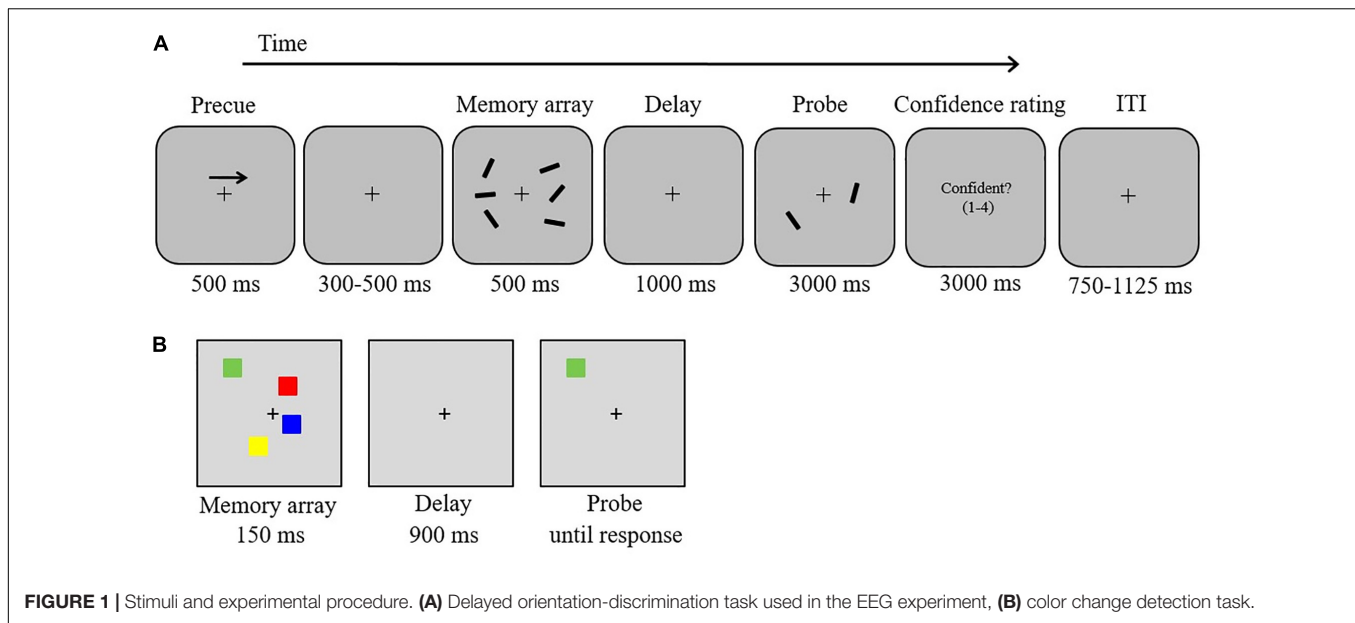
A

Time

Precue
+
500 ms

+
300-500 ms

Memory array
+
500 ms

Delay
+
1000 ms

Probe
+
3000 ms

Confidence rating
Confident? (1-4)
3000 ms

ITI
+
750-1125 ms

B

+
Memory array
150 ms

+
Delay
900 ms

+
Probe
until response

**FIGURE 1 |** Stimuli and experimental procedure. **(A)** Delayed orientation-discrimination task used in the EEG experiment, **(B)** color change detection task.